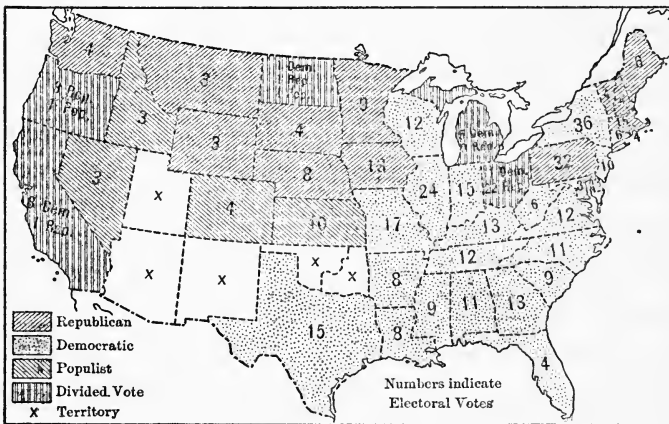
4
3
3
Dem. Rep.
9
8
4
3
3
Pop. Rep.
3
8 Dem. Rep.
X
4
8
13
12
24
15
Dem. Rep.
36
32
6
10
17
13
12
X
X
X
X
8
12
11
9
8
9
11
13
15
4
Republican
Democratic
Populist
Divided Vote
X Territory
Numbers indicate Electoral Votes